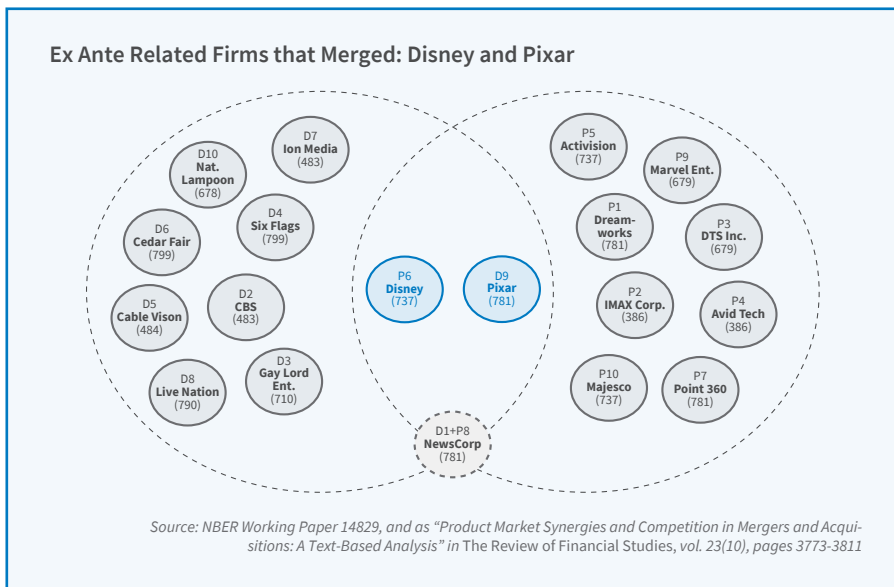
Ex Ante Related Firms that Merged: Disney and Pixar

D10
Nat.
Lampoon
(678)

D7
Ion Media
(483)

D6
Cedar Fair
(799)

D4
Six Flags
(799)

D5
Cable Vison
(484)

D2
CBS
(483)

D8
Live Nation
(790)

D3
Gay Lord
Ent.
(710)

P6
Disney
(737)

D9
Pixar
(781)

D1+P8
NewsCorp
(781)

P5
Activision
(737)

P9
Marvel Ent.
(679)

P1
Dreamworks
(781)

P3
DTS Inc.
(679)

P2
IMAX Corp.
(386)

P4
Avid Tech
(386)

P10
Majesco
(737)

P7
Point 360
(781)

Source: NBER Working Paper 14829, and as "Product Market Synergies and Competition in Mergers and Acquisitions: A Text-Based Analysis" in The Review of Financial Studies, vol. 23(10), pages 3773-3811